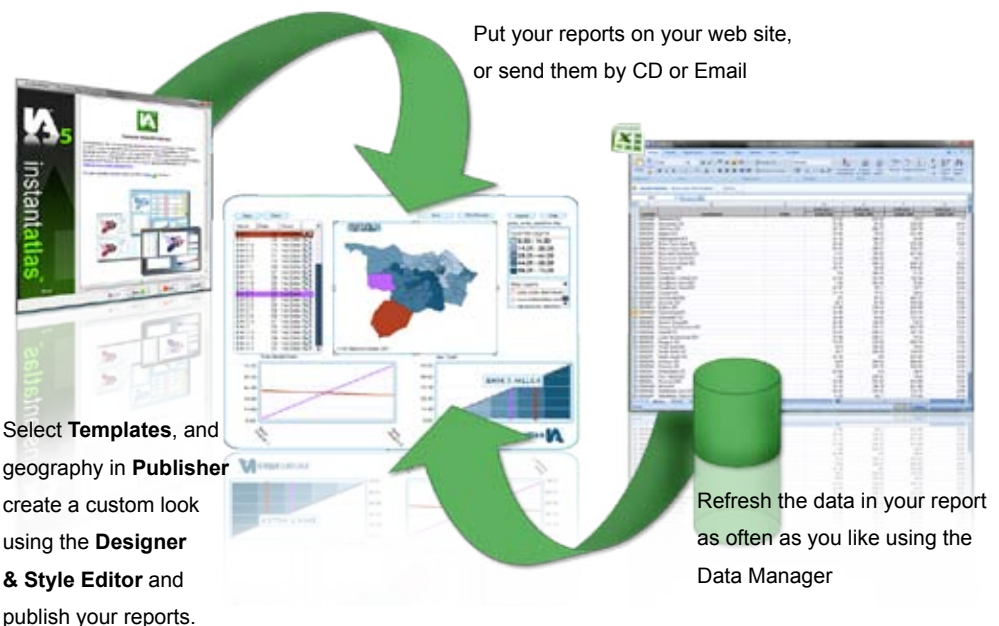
Put your reports on your web site, or send them by CD or Email

IA 5

instantatlas

Select **Templates**, and geography in **Publisher** create a custom look using the **Designer & Style Editor** and publish your reports.

Refresh the data in your report as often as you like using the Data Manager